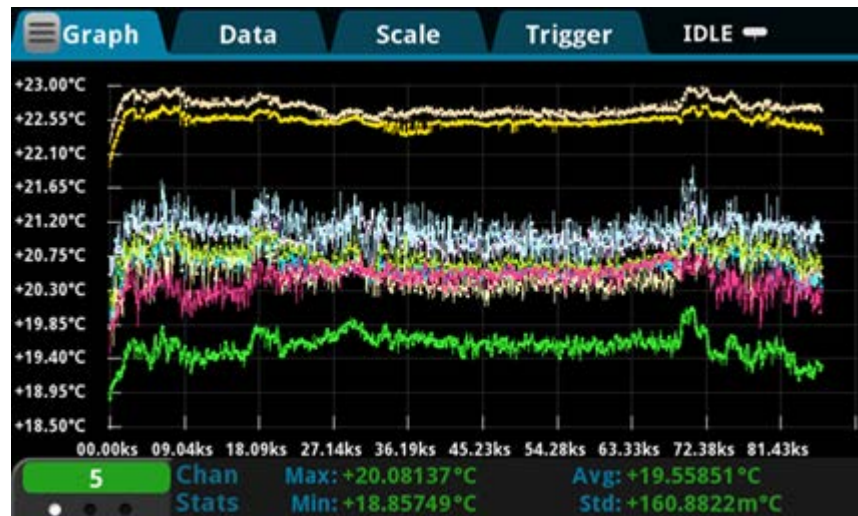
Graph Data Scale Trigger IDLE

+23.00°C
+22.55°C
+22.10°C
+21.65°C
+21.20°C
+20.75°C
+20.30°C
+19.85°C
+19.40°C
+18.95°C
+18.50°C

00.00ks 09.04ks 18.09ks 27.14ks 36.19ks 45.23ks 54.28ks 63.33ks 72.38ks 81.43ks

5 Chan Stats Max: +20.08137°C Min: +18.85749°C Avg: +19.55851°C Std: +160.8822m°C